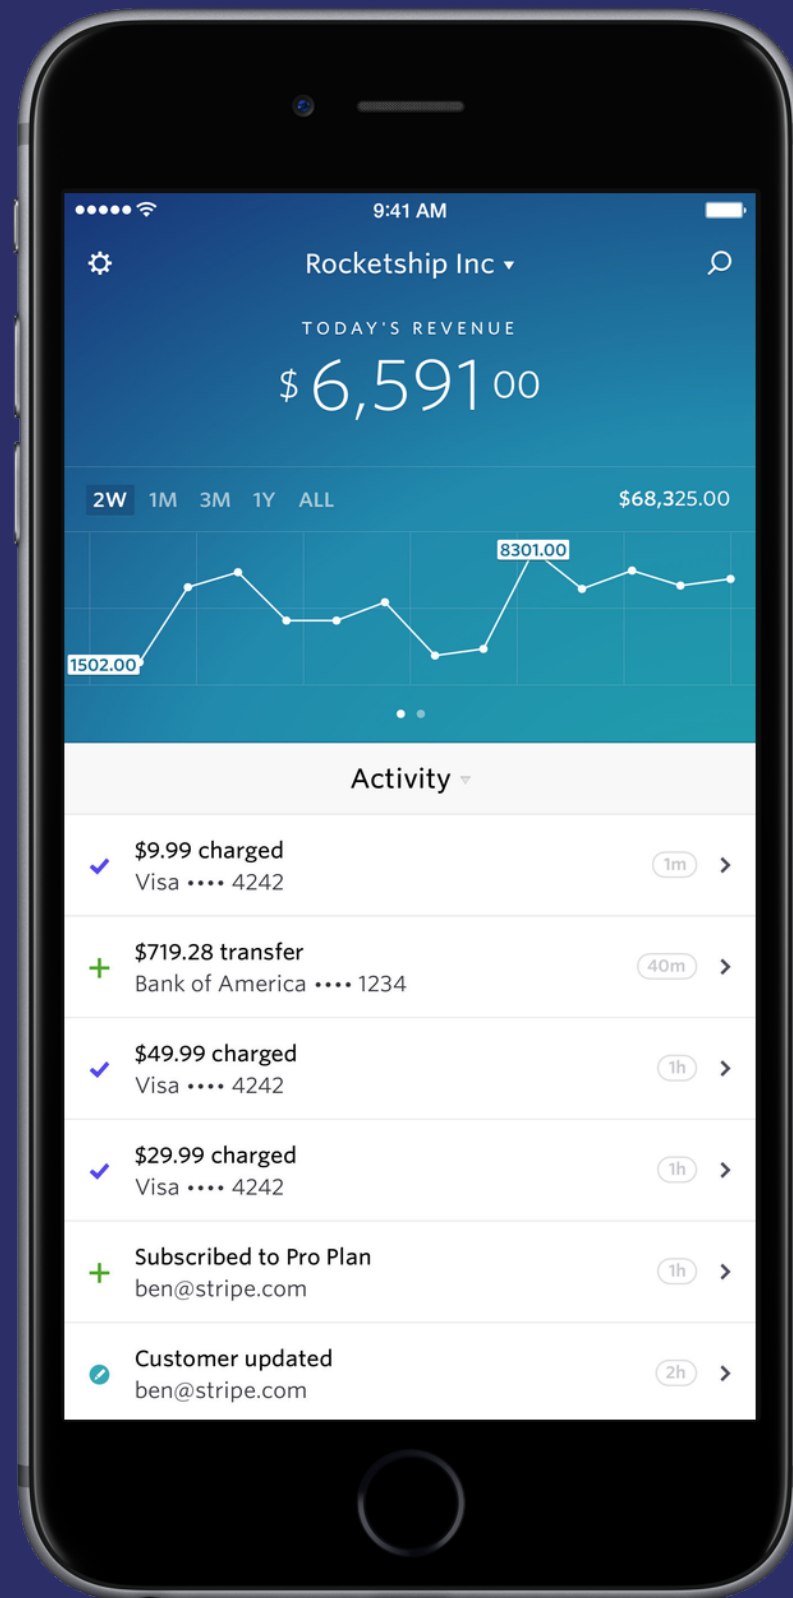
●●●●● 9:41 AM

Rocketship Inc ▾

TODAY'S REVENUE

$ 6,591 00

2W 1M 3M 1Y ALL $68,325.00

8301.00

1502.00

Activity

$9.99 charged
Visa •••• 4242
1m

$719.28 transfer
Bank of America •••• 1234
40m

$49.99 charged
Visa •••• 4242
1h

$29.99 charged
Visa •••• 4242
1h

Subscribed to Pro Plan
ben@stripe.com
1h

Customer updated
ben@stripe.com
2h